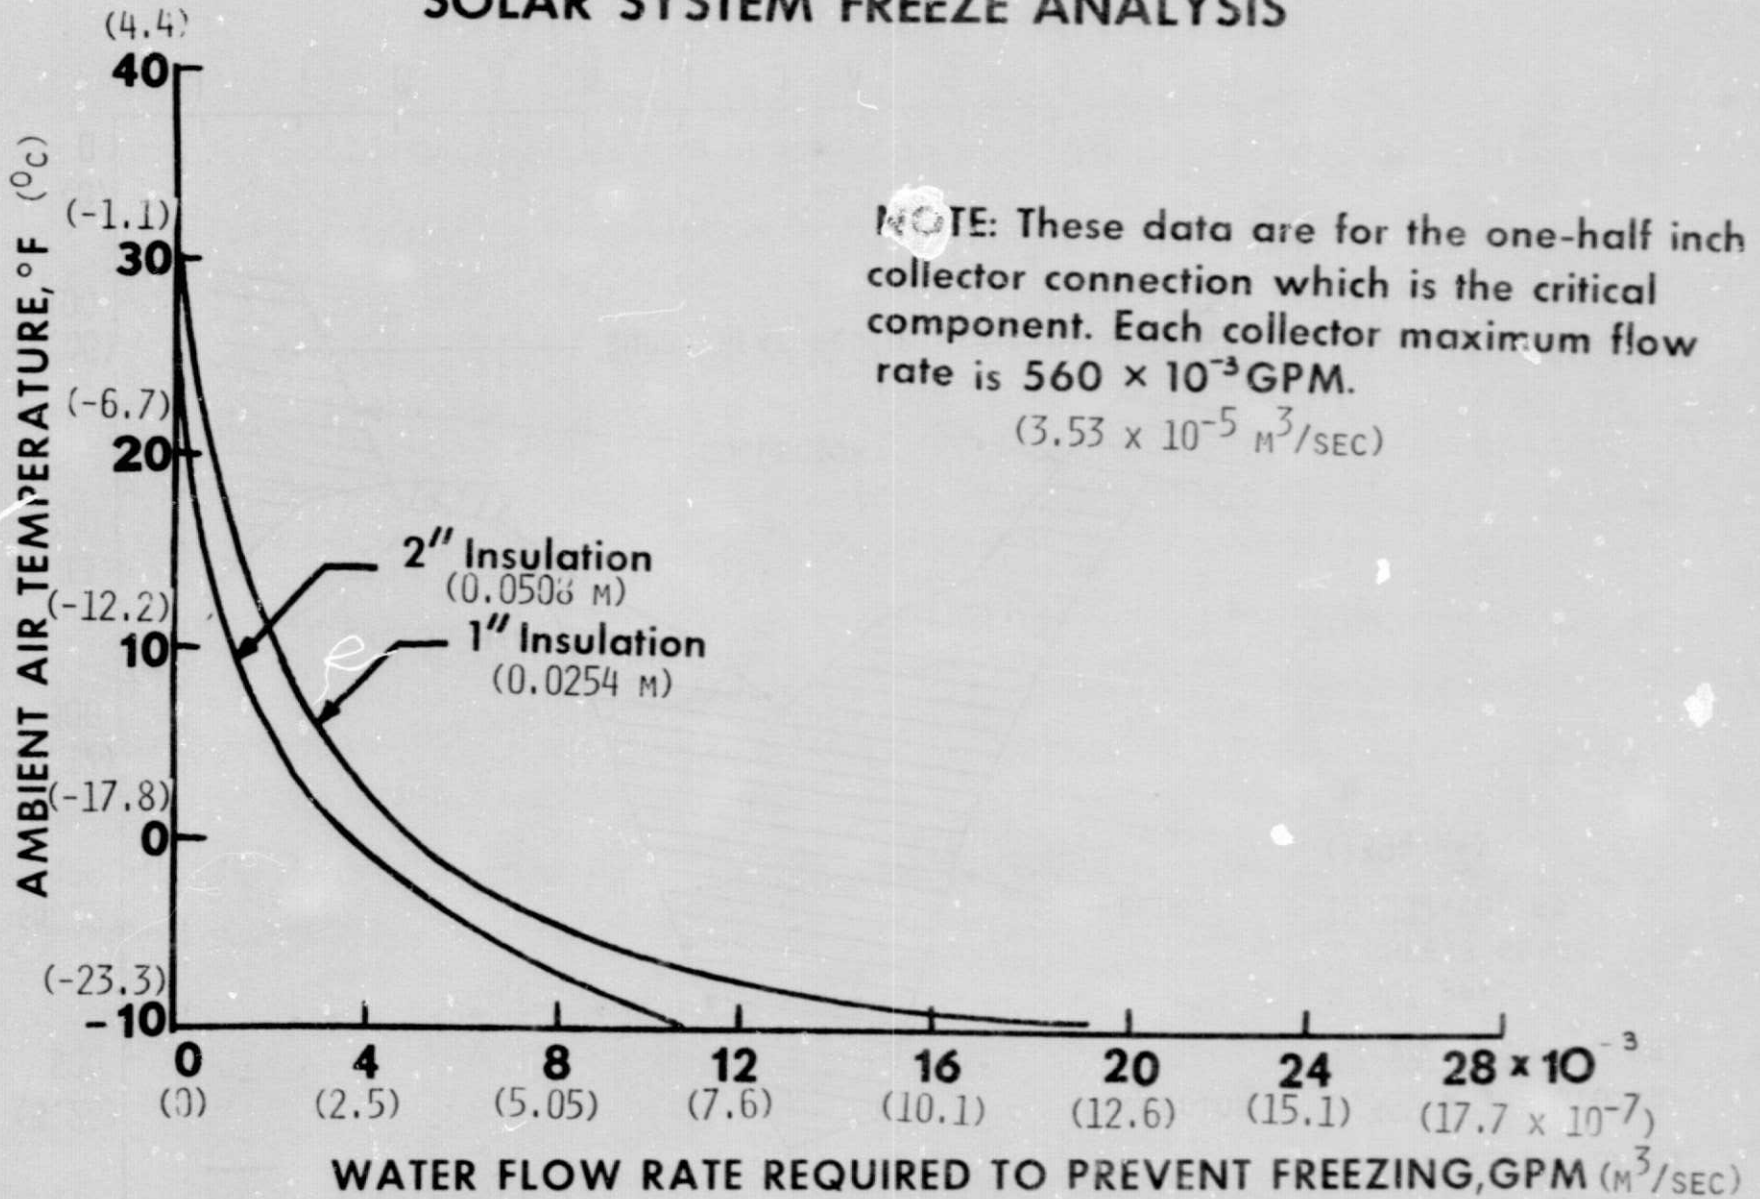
SOLAR SYSTEM FREEZE ANALYSIS

AMBIENT AIR TEMPERATURE, °F ($^{o}C$)

(4.4)
40
(-1.1)
30
(-6.7)
20
(-12.2)
10
(-17.8)
0
(-23.3)
-10

NOTE: These data are for the one-half inch collector connection which is the critical component. Each collector maximum flow rate is 560 × $10^{-3}$ GPM.
(3.53 x $10^{-5}$ $M^3$/SEC)

2" Insulation
(0.0508 M)

1" Insulation
(0.0254 M)

0
(0)
4
(2.5)
8
(5.05)
12
(7.6)
16
(10.1)
20
(12.6)
24
(15.1)
28 × $10^{-3}$
(17.7 x $10^{-7}$)

WATER FLOW RATE REQUIRED TO PREVENT FREEZING,GPM ($M^3$/SEC)